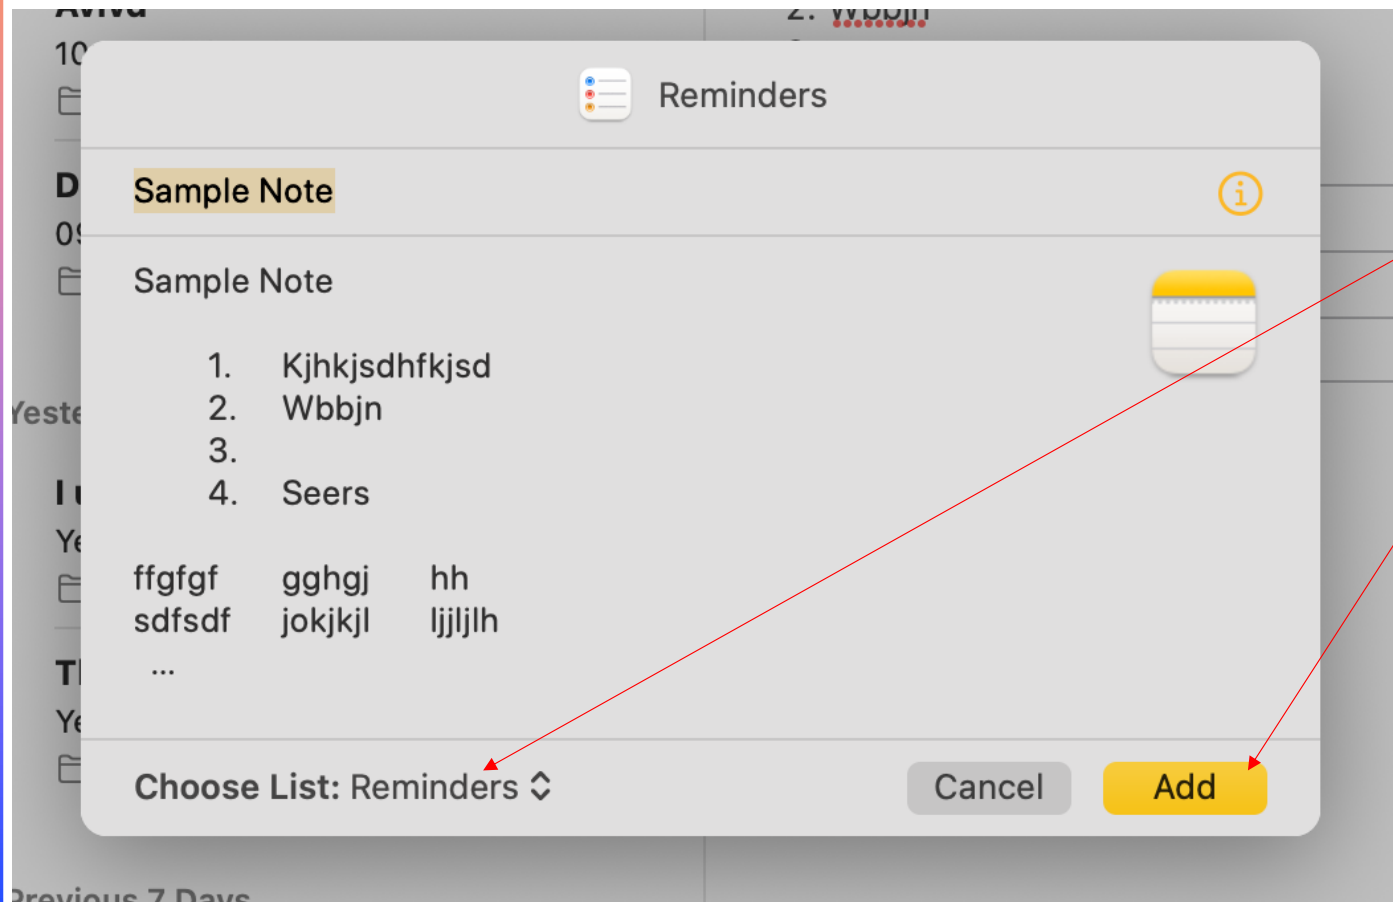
Aviva
10
D
09
Yeste
I
Ye
T
Ye
Previous 7 Days

2. Wbbjn

Reminders

Sample Note

Sample Note

1. Kjhkjsdhfkjsd
2. Wbbjn
3.
4. Seers

ffgfgf gghgj hh
sdfsdf jokjkjl ljjljlh
...

Choose List: Reminders

Cancel Add